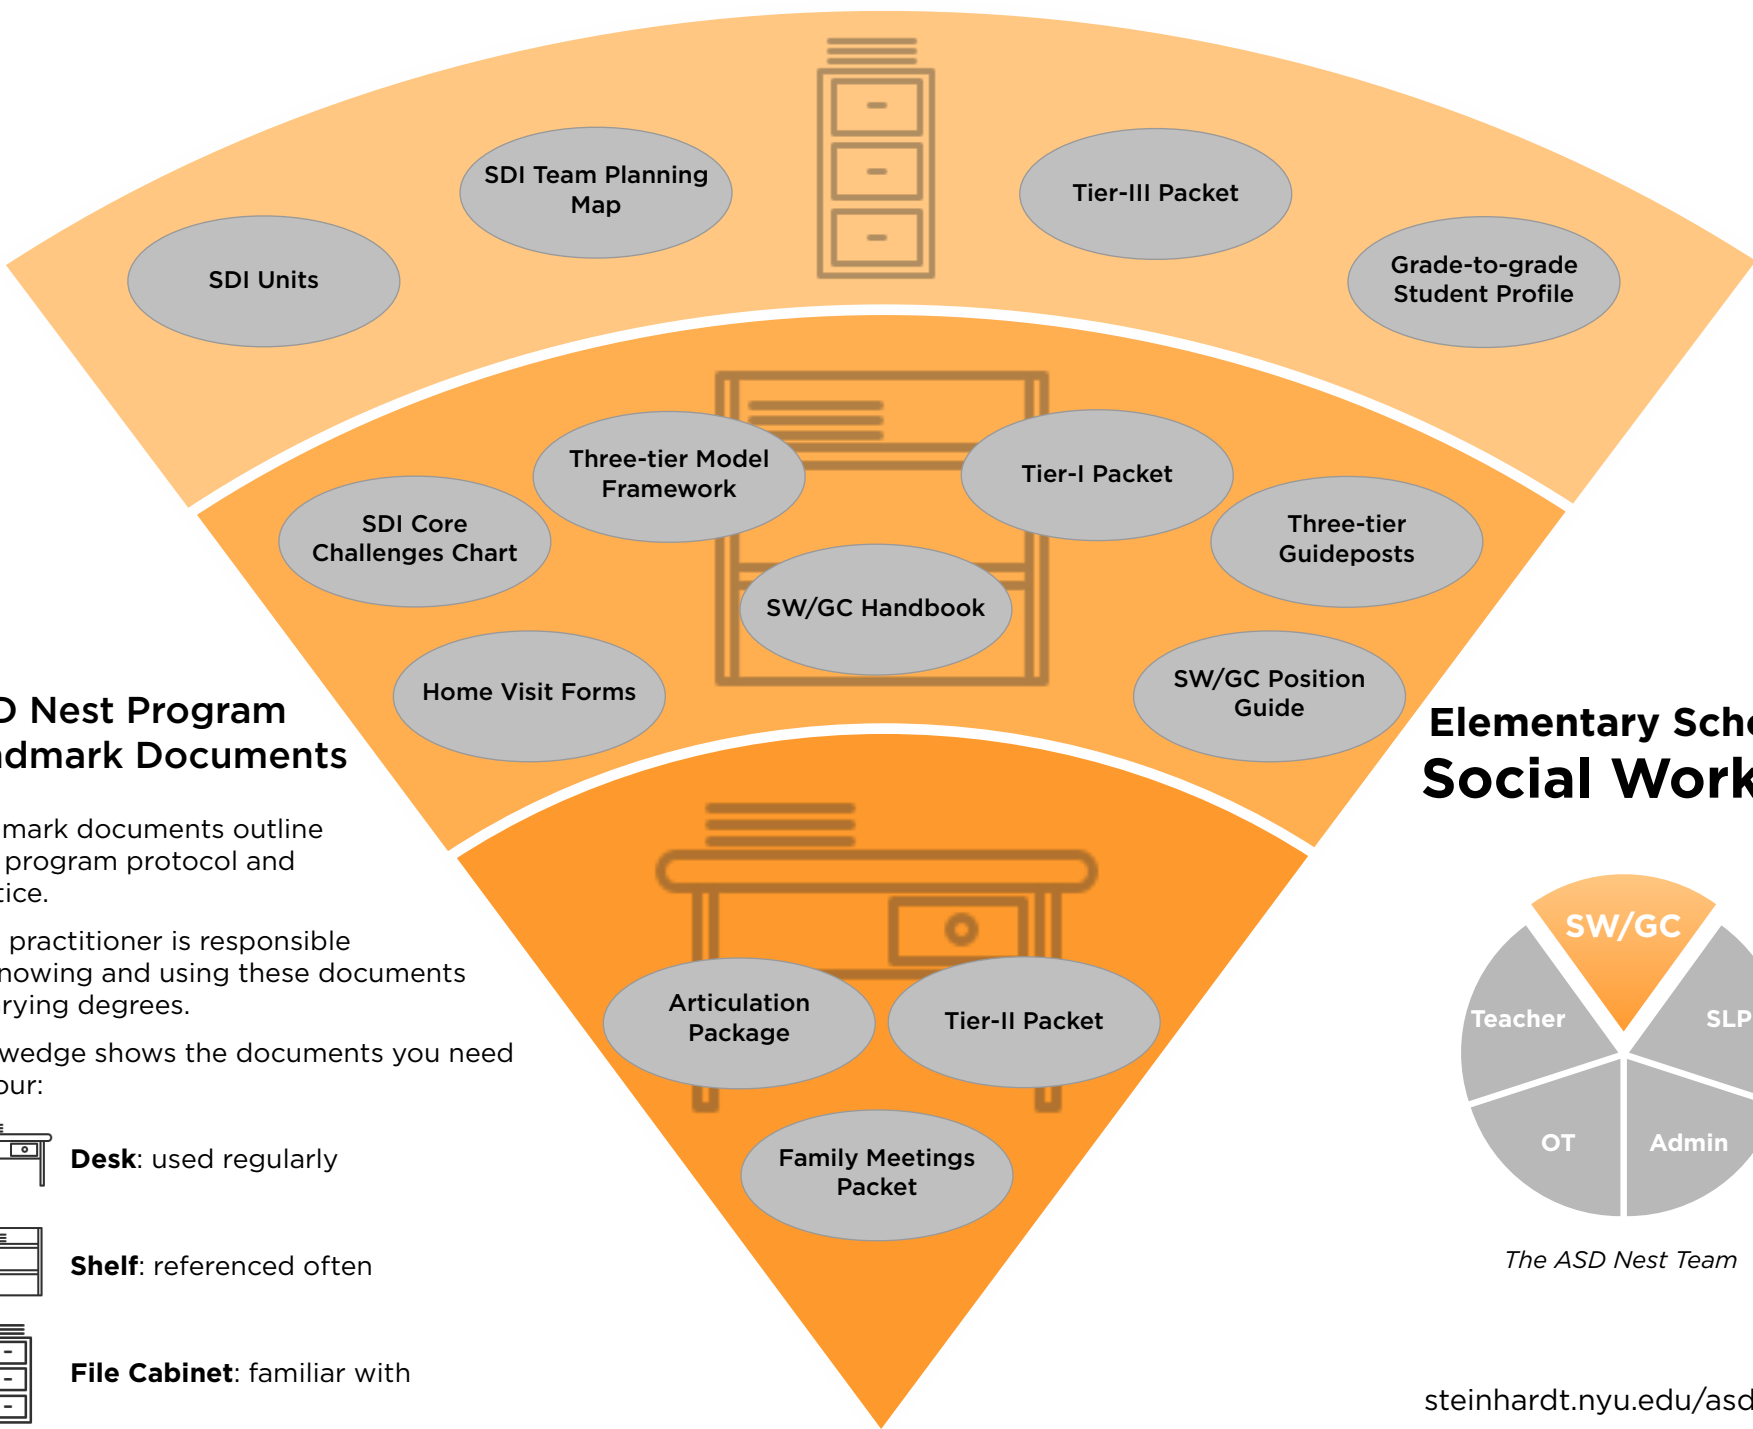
D Nest Program
dmark Documents

mark documents outline program protocol and tice.

practitioner is responsible nowing and using these documents rying degrees.

wedge shows the documents you need our:

Desk: used regularly

Shelf: referenced often

File Cabinet: familiar with

SDI Units

SDI Team Planning Map

Tier-III Packet

Grade-to-grade Student Profile

Three-tier Model Framework

Tier-I Packet

SDI Core Challenges Chart

Three-tier Guideposts

SW/GC Handbook

Home Visit Forms

SW/GC Position Guide

Articulation Package

Tier-II Packet

Family Meetings Packet

Elementary Sch
Social Work

SW/GC
Teacher
SLP
OT
Admin

The ASD Nest Team

steinhardt.nyu.edu/asd